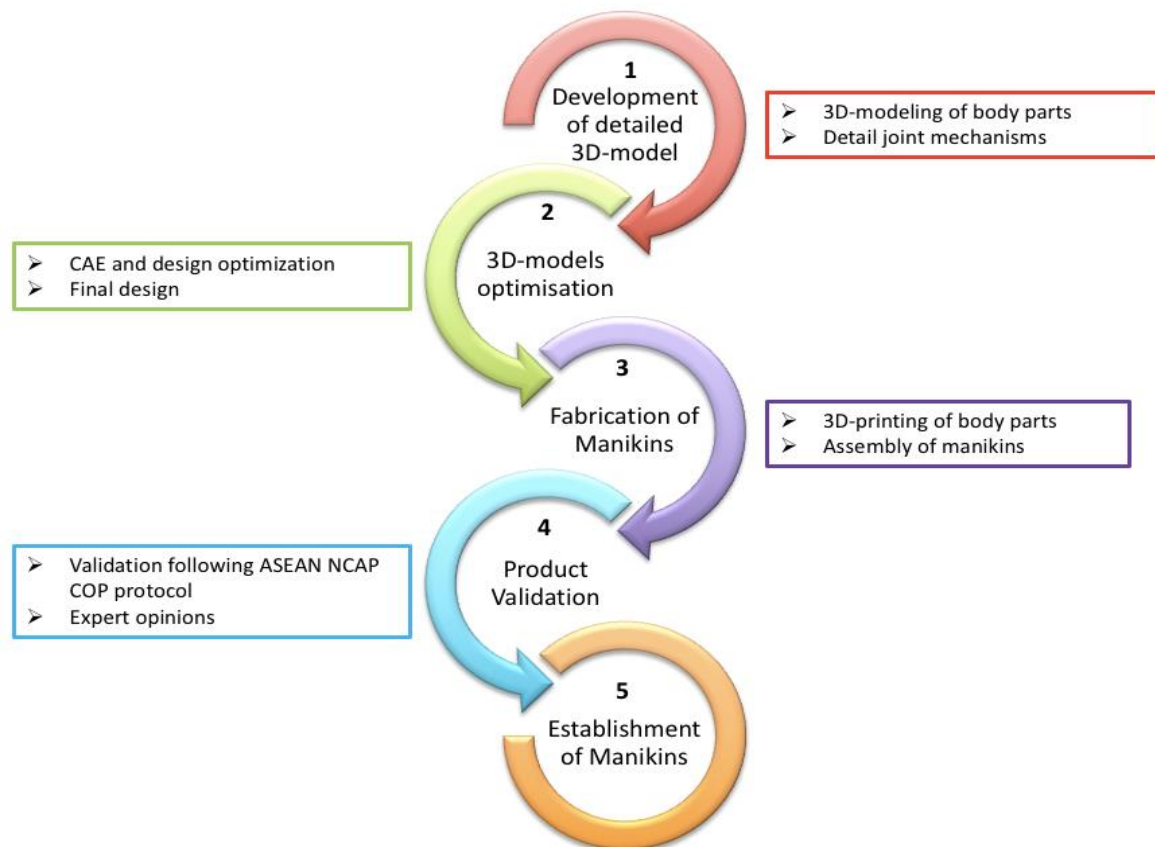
1
Development of detailed 3D-model

➢ 3D-modeling of body parts
➢ Detail joint mechanisms

2
3D-models optimisation

➢ CAE and design optimization
➢ Final design

3
Fabrication of Manikins

➢ 3D-printing of body parts
➢ Assembly of manikins

4
Product Validation

➢ Validation following ASEAN NCAP COP protocol
➢ Expert opinions

5
Establishment of Manikins